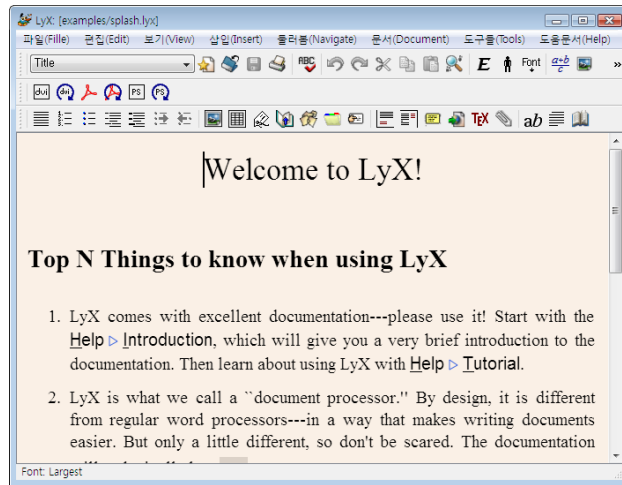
LyX: [examples/splash.lyx]

파일(File) 편집(Edit) 보기(View) 삽입(Insert) 둘러봄(Navigate) 문서(Document) 도구들(Tools) 도움문서(Help)

Title

Font

dvi PS PS

Welcome to LyX!

Top N Things to know when using LyX

1. LyX comes with excellent documentation---please use it! Start with the Help ▷ Introduction, which will give you a very brief introduction to the documentation. Then learn about using LyX with Help ▷ Tutorial.

2. LyX is what we call a ``document processor.'' By design, it is different from regular word processors---in a way that makes writing documents easier. But only a little different, so don't be scared. The documentation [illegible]

Font: Largest